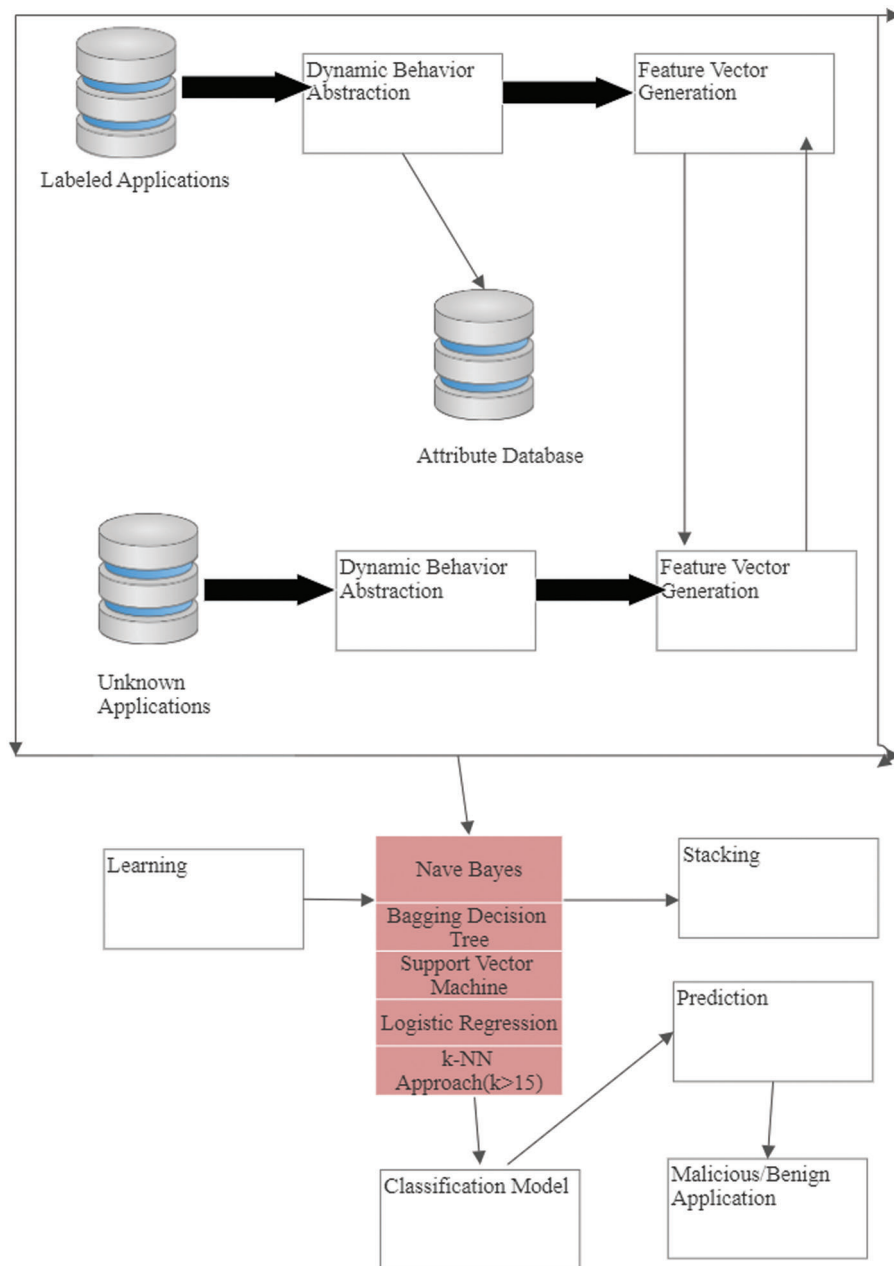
Labeled Applications

Dynamic Behavior Abstraction

Feature Vector Generation

Attribute Database

Unknown Applications

Dynamic Behavior Abstraction

Feature Vector Generation

Learning

Nave Bayes

Bagging Decision Tree

Support Vector Machine

Logistic Regression

k-NN Approach(k>15)

Stacking

Prediction

Classification Model

Malicious/Benign Application